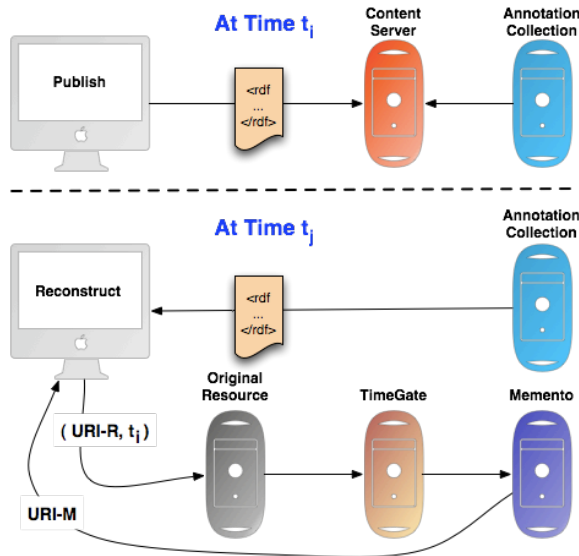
At Time $t_i$

Content Server

Annotation Collection

Publish

<rdf
...
</rdf>

At Time $t_j$

Annotation Collection

Reconstruct

<rdf
...
</rdf>

Original Resource

TimeGate

Memento

( URI-R, $t_i$ )

URI-M